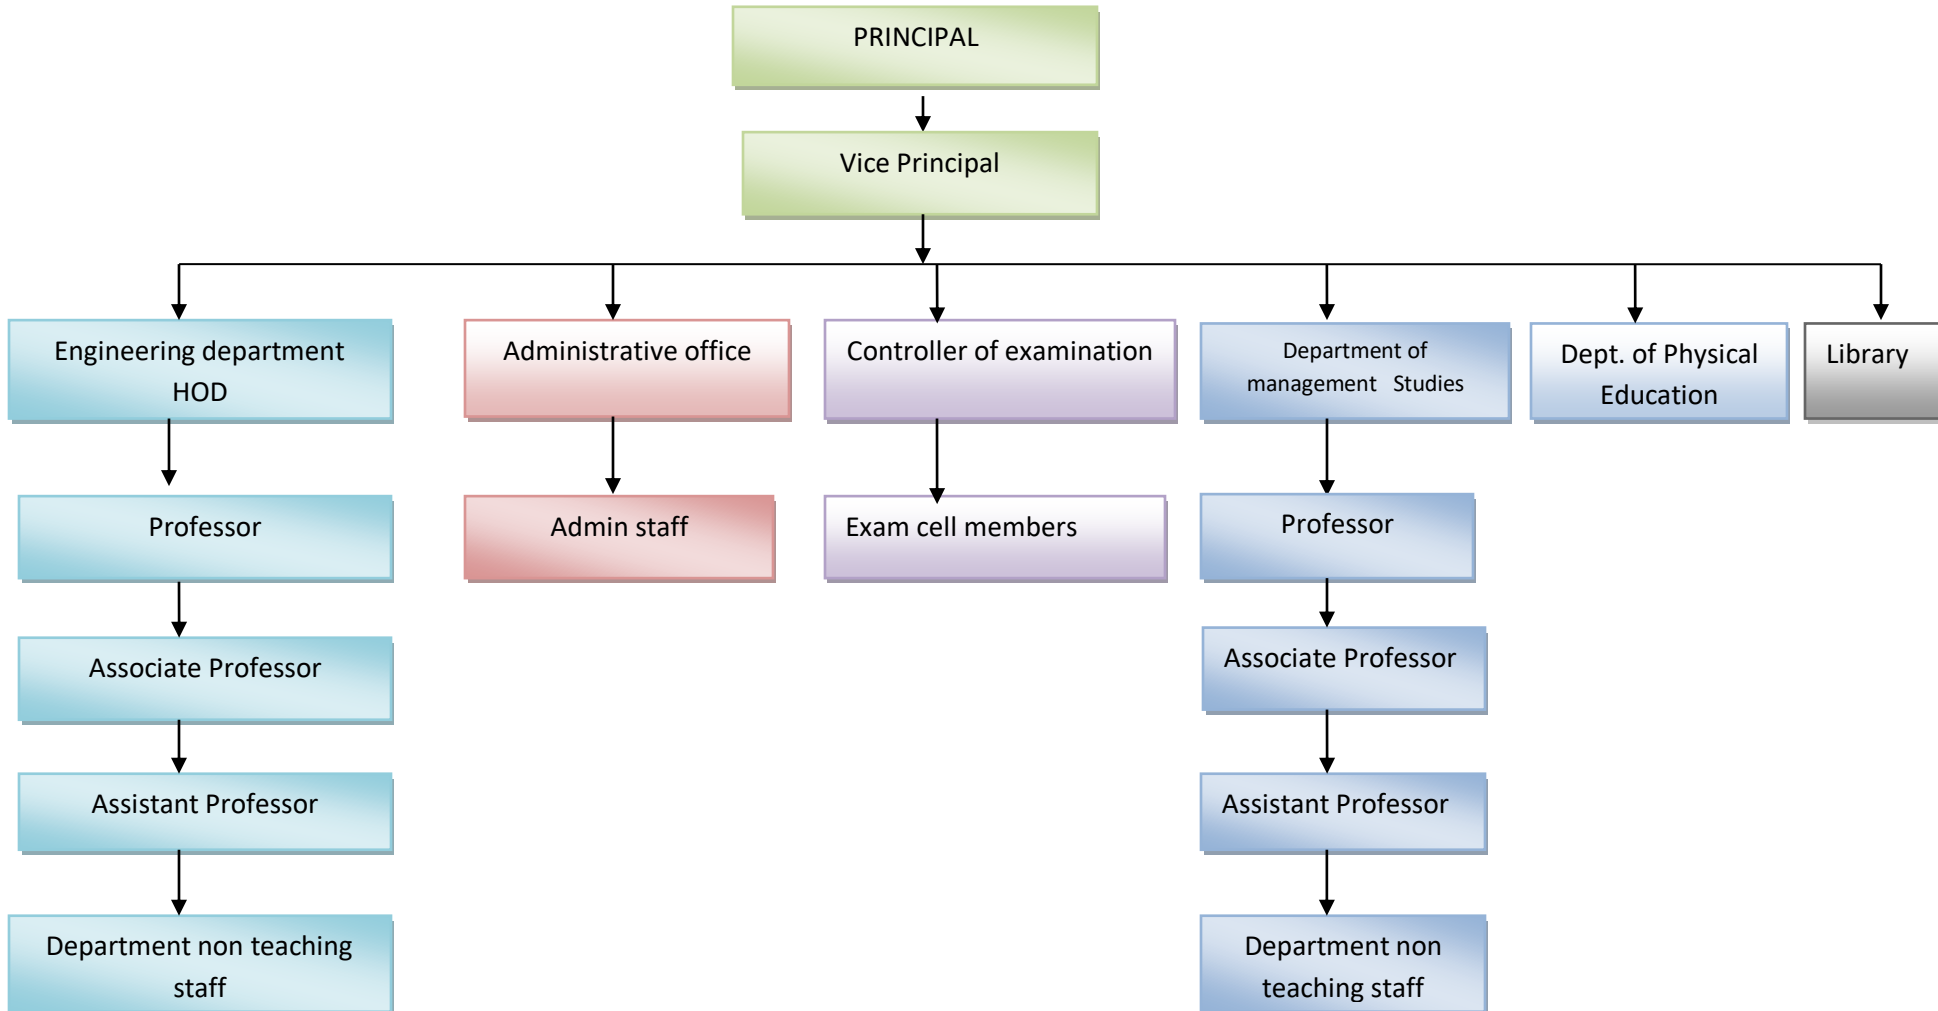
PRINCIPAL

Vice Principal

Engineering department HOD

Professor

Associate Professor

Assistant Professor

Department non teaching staff

Administrative office

Admin staff

Controller of examination

Exam cell members

Department of management Studies

Professor

Associate Professor

Assistant Professor

Department non teaching staff

Dept. of Physical Education

Library